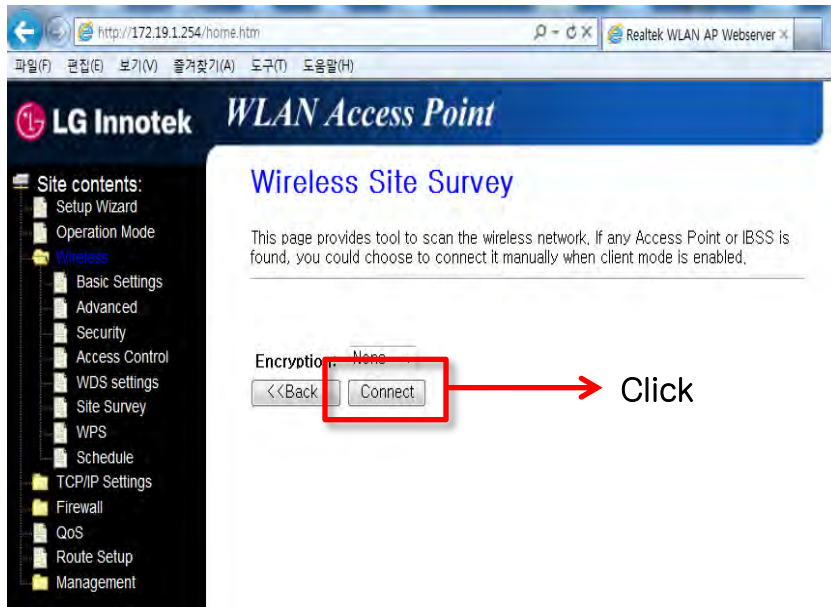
http://172.19.1.254/home.htm
Realtek WLAN AP Webserver
파일(F) 편집(E) 보기(V) 즐겨찾기(A) 도구(T) 도움말(H)

LG Innotek
WLAN Access Point

Site contents:
Setup Wizard
Operation Mode
Wireless
Basic Settings
Advanced
Security
Access Control
WDS settings
Site Survey
WPS
Schedule
TCP/IP Settings
Firewall
QoS
Route Setup
Management

Wireless Site Survey

This page provides tool to scan the wireless network. If any Access Point or IBSS is found, you could choose to connect it manually when client mode is enabled.

Encryption: None
<<Back
Connect
Click